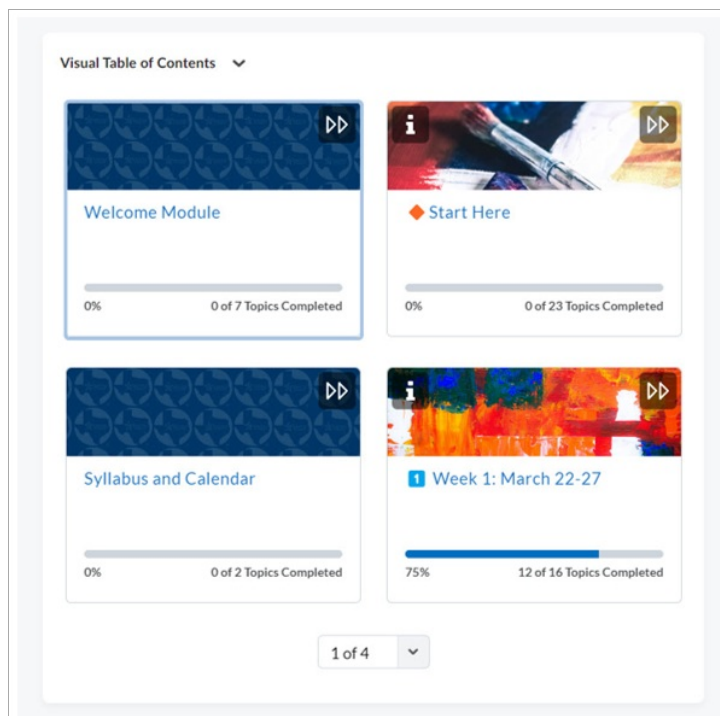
Visual Table of Contents

Welcome Module

0%

0 of 7 Topics Completed

Start Here

0%

0 of 23 Topics Completed

Syllabus and Calendar

0%

0 of 2 Topics Completed

1 Week 1: March 22-27

75%

12 of 16 Topics Completed

1 of 4